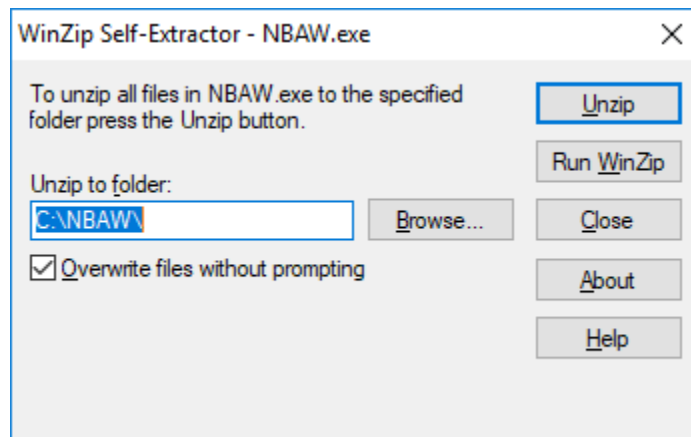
WinZip Self-Extractor - NBAW.exe

X

To unzip all files in NBAW.exe to the specified folder press the Unzip button.

Unzip

Run WinZip

Unzip to folder:

C:\NBAW\

Browse...

Close

Overwrite files without prompting

About

Help